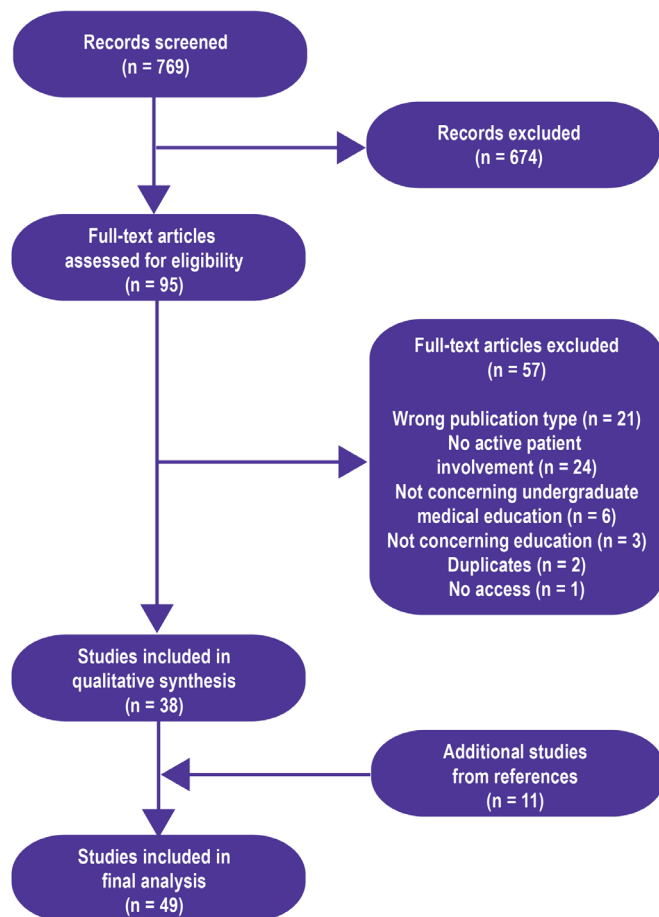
Records screened
(n = 769)

Records excluded
(n = 674)

Full-text articles
assessed for eligibility
(n = 95)

Full-text articles excluded
(n = 57)

Wrong publication type (n = 21)
No active patient
involvement (n = 24)
Not concerning undergraduate
medical education (n = 6)
Not concerning education (n = 3)
Duplicates (n = 2)
No access (n = 1)

Studies included in
qualitative synthesis
(n = 38)

Additional studies
from references
(n = 11)

Studies included in
final analysis
(n = 49)